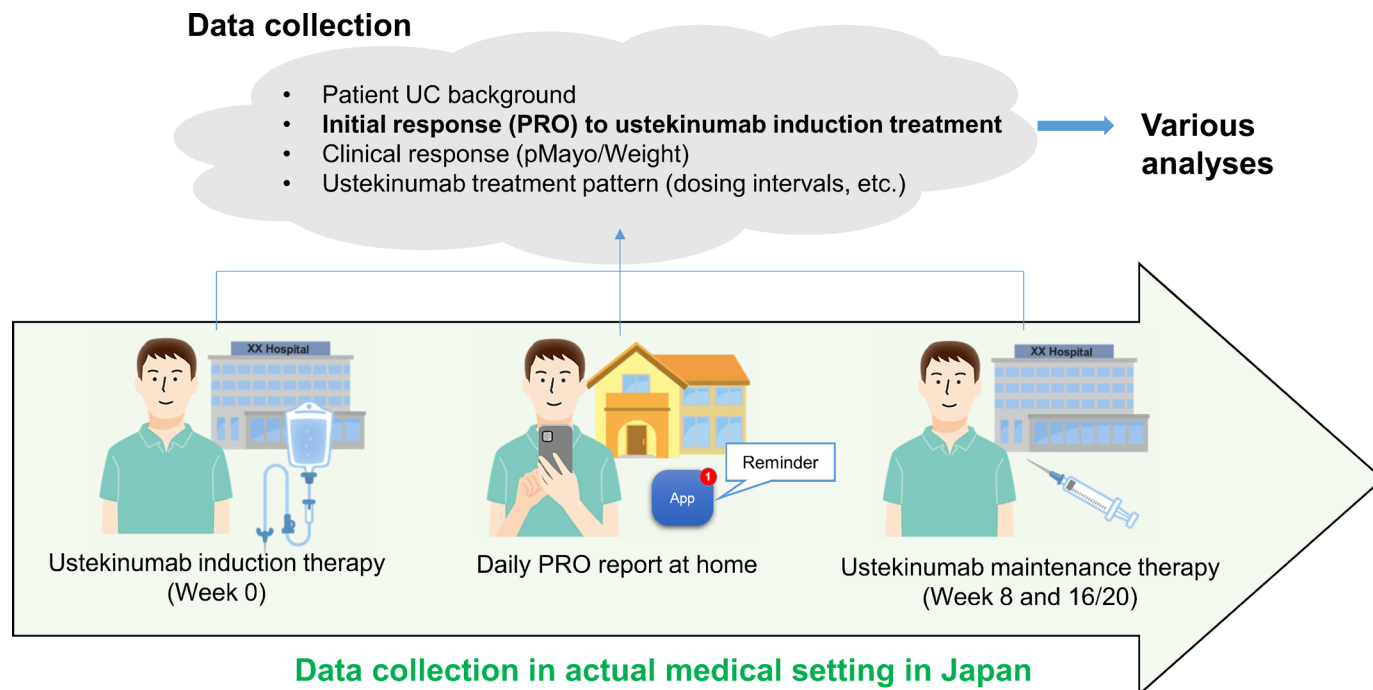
Data collection

- Patient UC background
- **Initial response (PRO) to ustekinumab induction treatment**
- Clinical response (pMayo/Weight)
- Ustekinumab treatment pattern (dosing intervals, etc.)

Various analyses

XX Hospital

Ustekinumab induction therapy (Week 0)

Reminder

App 1

Daily PRO report at home

XX Hospital

Ustekinumab maintenance therapy (Week 8 and 16/20)

Data collection in actual medical setting in Japan